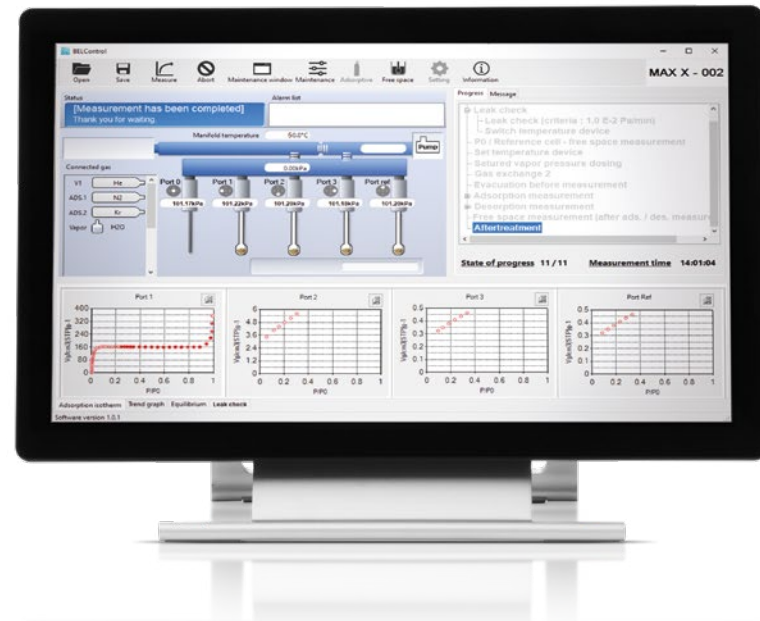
BELControl

Open Save Measure Abort Maintenance window Maintenance Adsorptive Free space Setting Information

MAX X - 002

Status

[Measurement has been completed]
Thank you for waiting.

Alarm list

Manifold temperature 50.0°C

Pump

0.00kPa

Connected gas

V1 He
ADS 1 N2
ADS 2 Kr
Vapor H2O

Port 0 Port 1 Port 2 Port 3 Port ref

101.17kPa 101.22kPa 101.20kPa 101.50kPa 101.20kPa

Progress Message

Leak check
Leak check (criteria : 1.0 E-2 Pa/min)
Switch temperature device
P0 / Reference cell - free space measurement
Set temperature device
Satured vapor pressure dosing
Gas exchange 2
Evacuation before measurement
Adsorption measurement
Desorption measurement
Free space measurement (after ads. / des. measure
Aftertreatment

State of progress 11 / 11

Measurement time 14:01:04

Port 1

400
320
240
160
80
0

0 0.2 0.4 0.6 0.8 1
P/P0

Port 2

6
4.8
3.6
2.4
1.2
0

0 0.2 0.4 0.6 0.8 1
P/P0

Port 3

0.5
0.4
0.3
0.2
0.1
0

0 0.2 0.4 0.6 0.8 1
P/P0

Port Ref

0.5
0.4
0.3
0.2
0.1
0

0 0.2 0.4 0.6 0.8 1
P/P0

Adsorption isotherm Trend graph Equilibrium Leak check

Software version 1.0.1